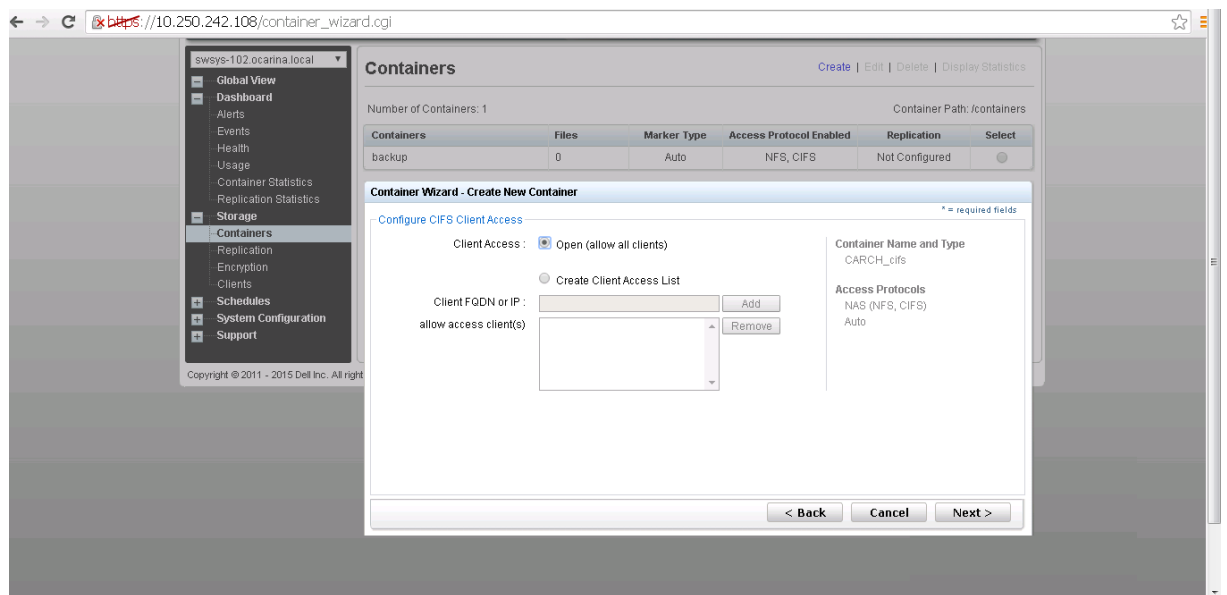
https://10.250.242.108/container_wizard.cgi

swsys-102.ocarina.local

Global View
Dashboard
Alerts
Events
Health
Usage
Container Statistics
Replication Statistics
Storage
Containers
Replication
Encryption
Clients
Schedules
System Configuration
Support

Copyright © 2011 - 2015 Dell Inc. All right

Containers

Create | Edit | Delete | Display Statistics

Number of Containers: 1

Container Path: /containers

| Containers | Files | Marker Type | Access Protocol Enabled | Replication | Select |
|---|---|---|---|---|---|
| backup | 0 | Auto | NFS, CIFS | Not Configured | |

Container Wizard - Create New Container

* = required fields

Configure CIFS Client Access

Client Access : Open (allow all clients)

Create Client Access List

Client FQDN or IP : Add

allow access client(s) Remove

Container Name and Type
CARCH_cifs

Access Protocols
NAS (NFS, CIFS)
Auto

< Back Cancel Next >